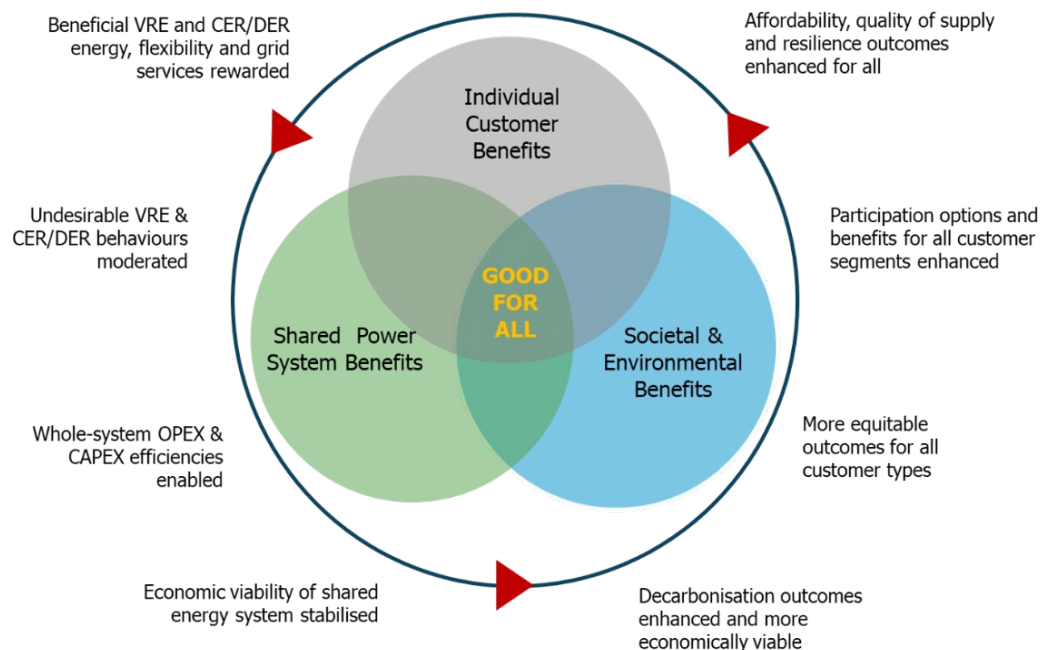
Beneficial VRE and CER/DER energy, flexibility and grid services rewarded

Affordability, quality of supply and resilience outcomes enhanced for all

Individual Customer Benefits

Undesirable VRE & CER/DER behaviours moderated

Participation options and benefits for all customer segments enhanced

GOOD FOR ALL

Shared Power System Benefits

Societal & Environmental Benefits

Whole-system OPEX & CAPEX efficiencies enabled

More equitable outcomes for all customer types

Economic viability of shared energy system stabilised

Decarbonisation outcomes enhanced and more economically viable